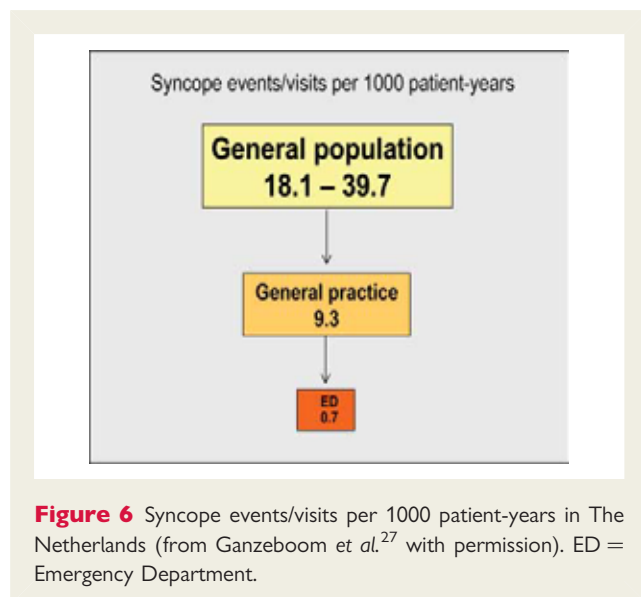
Syncope events/visits per 1000 patient-years

General population
18.1 – 39.7

General practice
9.3

ED
0.7

**Figure 6** Syncope events/visits per 1000 patient-years in The Netherlands (from Ganzeboom *et al.*$^{27}$ with permission). ED = Emergency Department.